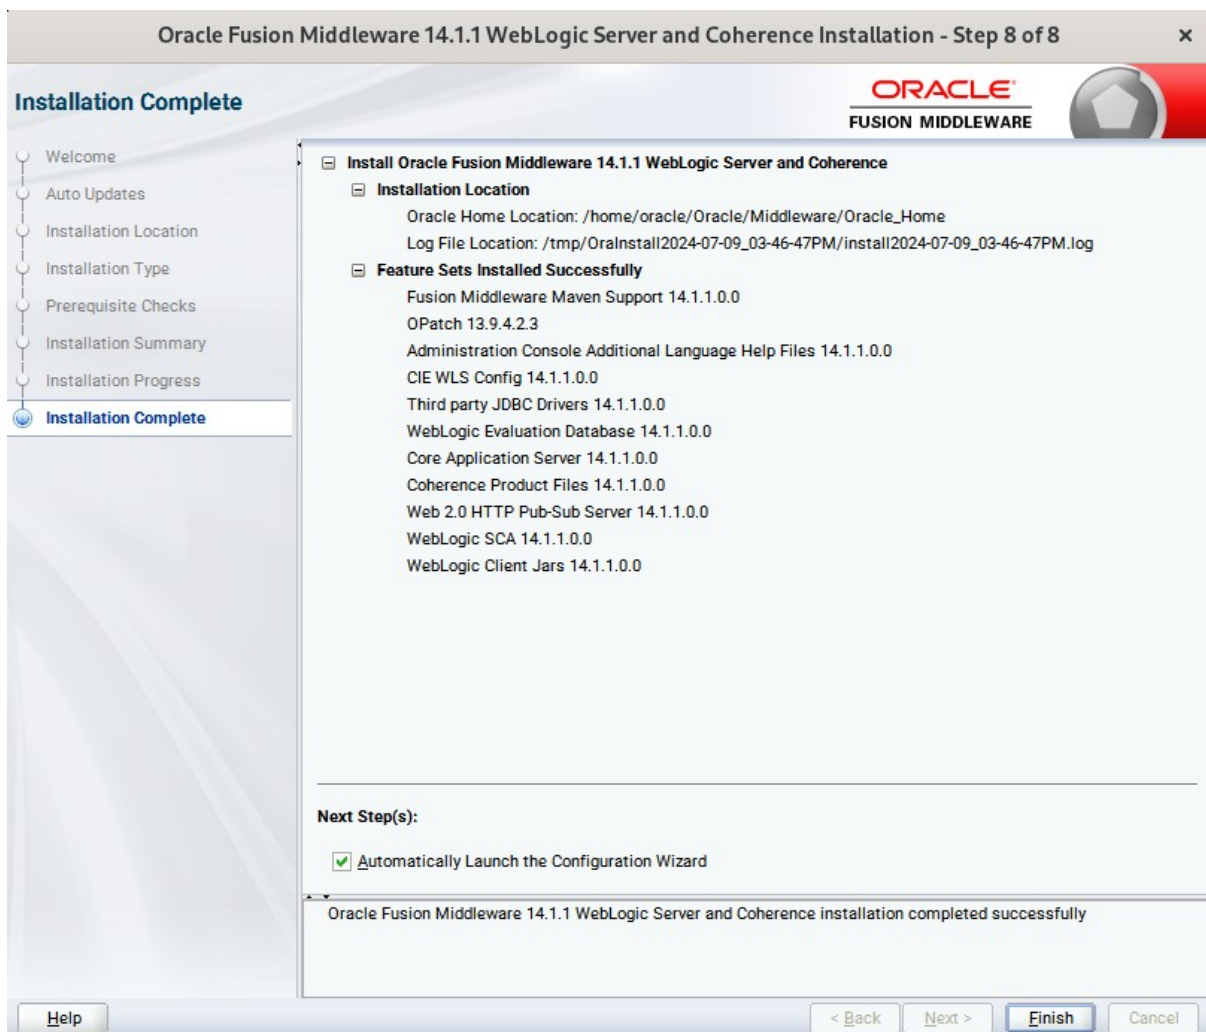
Oracle Fusion Middleware 14.1.1 WebLogic Server and Coherence Installation - Step 8 of 8

×

Installation Complete

ORACLE
FUSION MIDDLEWARE

Welcome
Auto Updates
Installation Location
Installation Type
Prerequisite Checks
Installation Summary
Installation Progress
Installation Complete

⊟ Install Oracle Fusion Middleware 14.1.1 WebLogic Server and Coherence
⊟ Installation Location
Oracle Home Location: /home/oracle/Oracle/Middleware/Oracle_Home
Log File Location: /tmp/OraInstall2024-07-09_03-46-47PM/install2024-07-09_03-46-47PM.log
⊟ Feature Sets Installed Successfully
Fusion Middleware Maven Support 14.1.1.0.0
OPatch 13.9.4.2.3
Administration Console Additional Language Help Files 14.1.1.0.0
CIE WLS Config 14.1.1.0.0
Third party JDBC Drivers 14.1.1.0.0
WebLogic Evaluation Database 14.1.1.0.0
Core Application Server 14.1.1.0.0
Coherence Product Files 14.1.1.0.0
Web 2.0 HTTP Pub-Sub Server 14.1.1.0.0
WebLogic SCA 14.1.1.0.0
WebLogic Client Jars 14.1.1.0.0

Next Step(s):

Automatically Launch the Configuration Wizard

Oracle Fusion Middleware 14.1.1 WebLogic Server and Coherence installation completed successfully

Help

< Back

Next >

Finish

Cancel